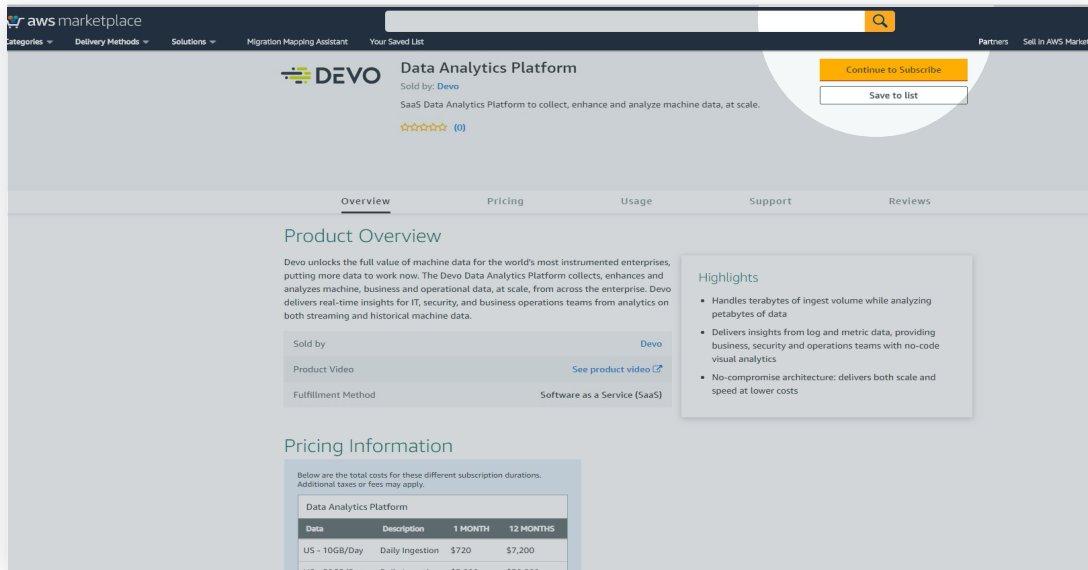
aws marketplace

Categories Delivery Methods Solutions Migration Mapping Assistant Your Saved List Partners Sell in AWS Market

DEVO

Data Analytics Platform

Sold by: Devo

SaaS Data Analytics Platform to collect, enhance and analyze machine data, at scale.

(0)

Continue to Subscribe

Save to list

Overview Pricing Usage Support Reviews

Product Overview

Devo unlocks the full value of machine data for the world's most instrumented enterprises, putting more data to work now. The Devo Data Analytics Platform collects, enhances and analyzes machine, business and operational data, at scale, from across the enterprise. Devo delivers real-time insights for IT, security, and business operations teams from analytics on both streaming and historical machine data.

| Sold by | Devo |
|---|---|
| Product Video | See product video |
| Fulfillment Method | Software as a Service (SaaS) |

Highlights

- Handles terabytes of ingest volume while analyzing petabytes of data
- Delivers insights from log and metric data, providing business, security and operations teams with no-code visual analytics
- No-compromise architecture: delivers both scale and speed at lower costs

Pricing Information

Below are the total costs for these different subscription durations. Additional taxes or fees may apply.

Data Analytics Platform

| Data | Description | 1 MONTH | 12 MONTHS |
|---|---|---|---|
| US - 10GB/Day | Daily Ingestion | $720 | $7,200 |
| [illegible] | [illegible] | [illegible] | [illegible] |